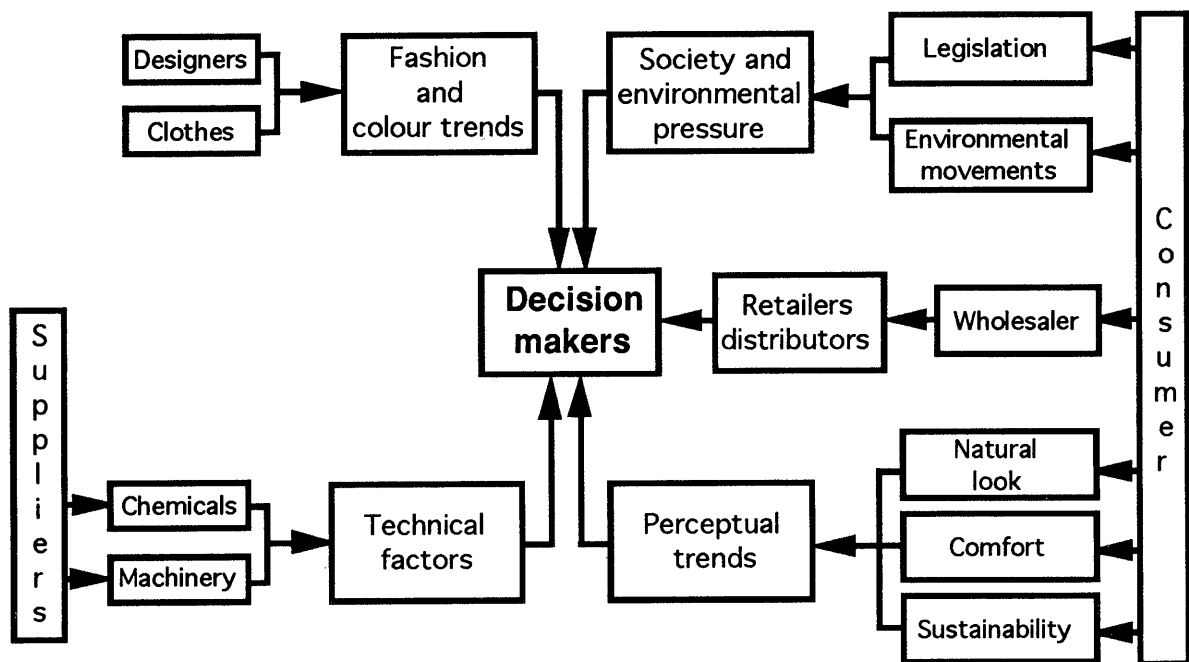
Designers

Clothes

Fashion and colour trends

Society and environmental pressure

Legislation

Environmental movements

Consumer

Decision makers

Retailers distributors

Wholesaler

Suppliers

Chemicals

Machinery

Technical factors

Perceptual trends

Natural look

Comfort

Sustainability